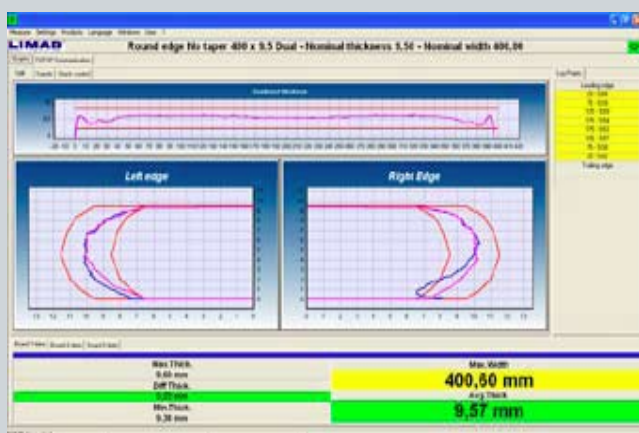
LIMAB

Round edge No taper 400 x 9.5 Dual - Nominal thickness 9,50 - Nominal width 400,00

Left edge

Right Edge

Max.Thick.
9,60 mm
Diff.Thick.
0,23 mm
Min.Thick.
9,36 mm

Max.Width
400,60 mm
Avg.Thick.
9,57 mm